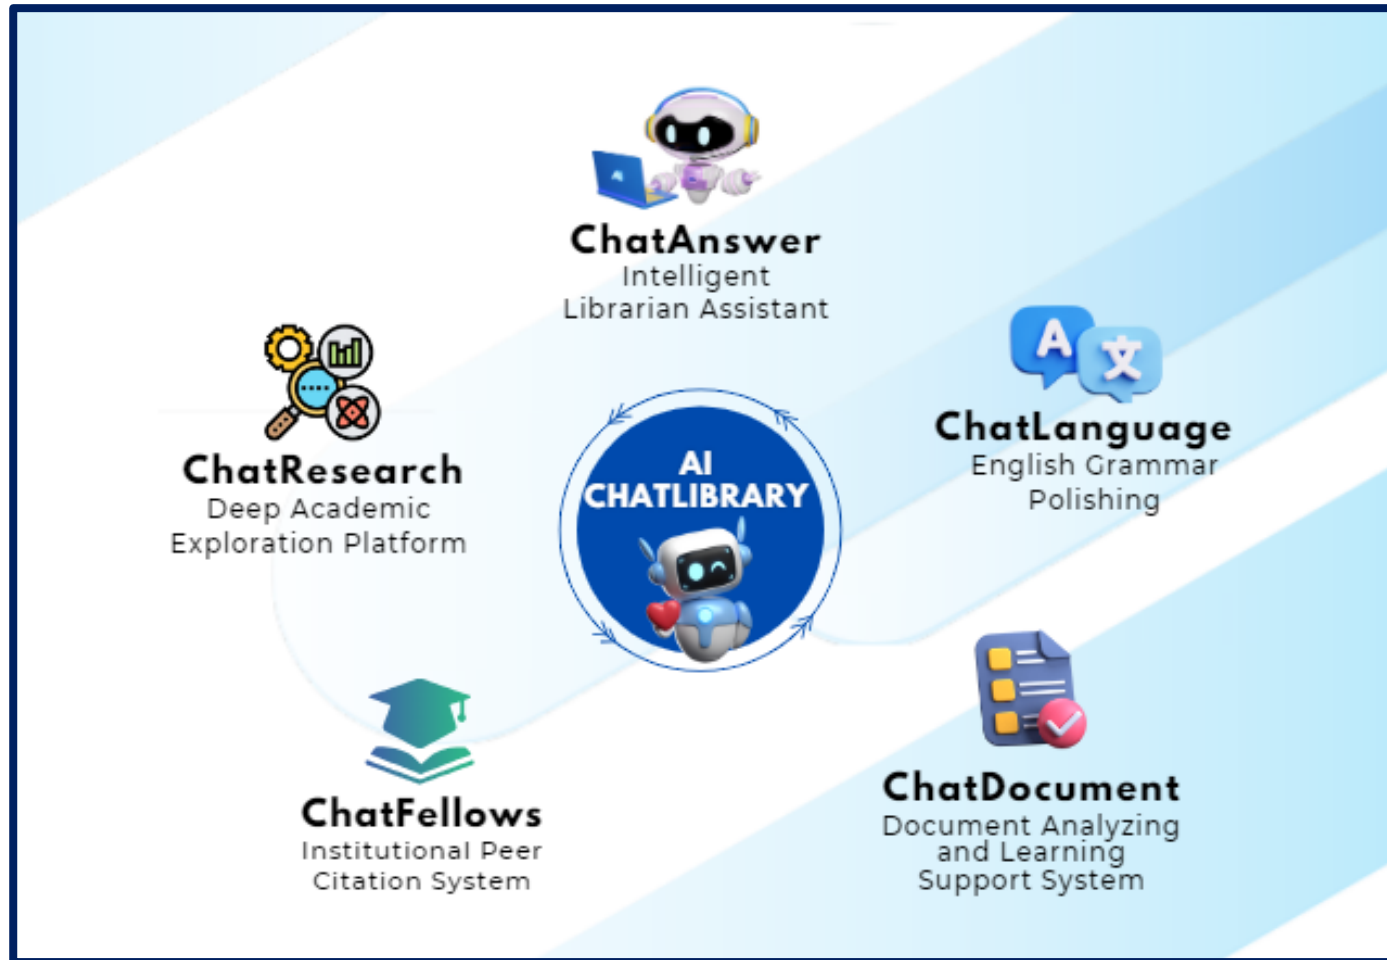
ChatAnswer
Intelligent Librarian Assistant

ChatResearch
Deep Academic Exploration Platform

AI CHATLIBRARY

ChatLanguage
English Grammar Polishing

ChatFellows
Institutional Peer Citation System

ChatDocument
Document Analyzing and Learning Support System